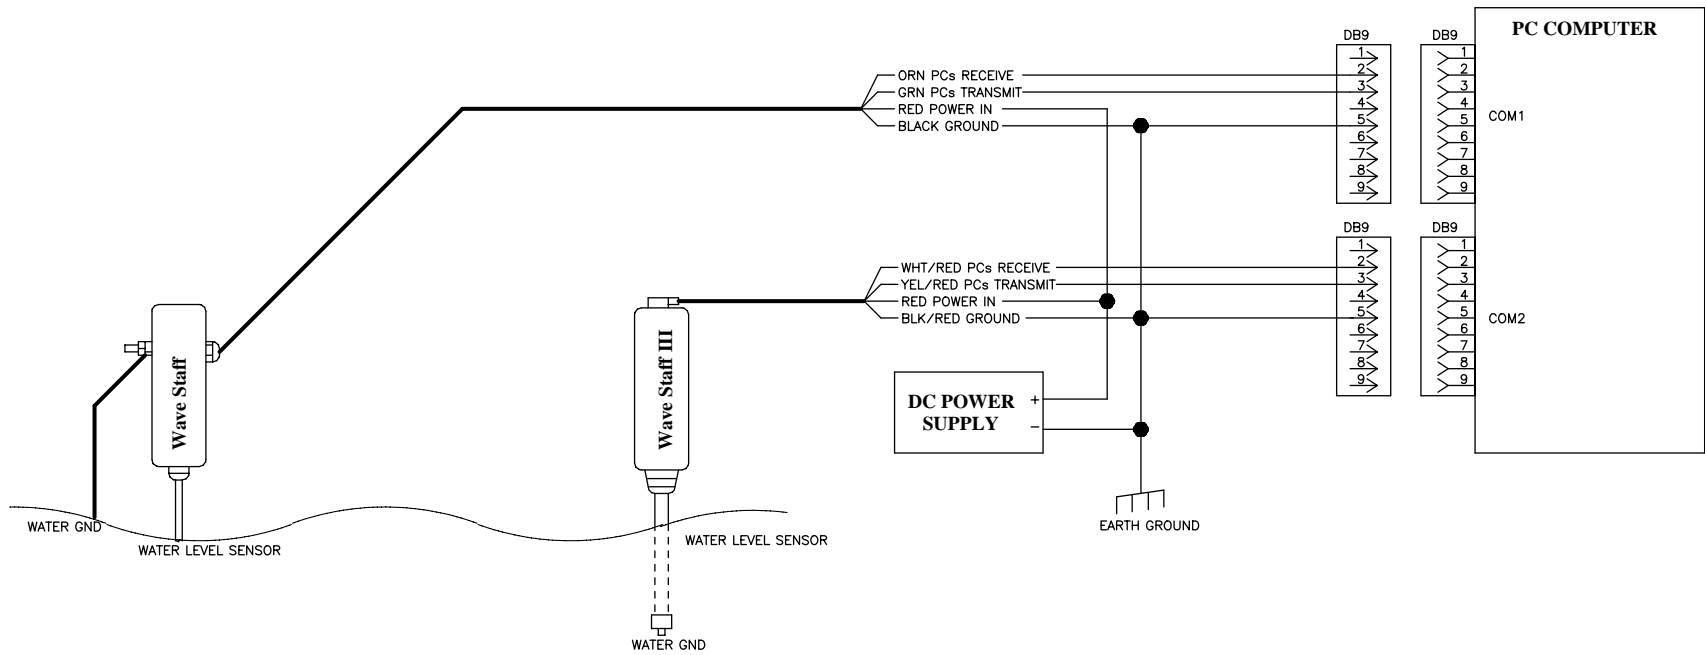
PC COMPUTER

DB9
1
2
3
4
5
6
7
8
9

DB9
1
2
3
4
5
6
7
8
9

COM1

ORN PCs RECEIVE
GRN PCs TRANSMIT
RED POWER IN
BLACK GROUND

DB9
1
2
3
4
5
6
7
8
9

DB9
1
2
3
4
5
6
7
8
9

COM2

WHT/RED PCs RECEIVE
YEL/RED PCs TRANSMIT
RED POWER IN
BLK/RED GROUND

DC POWER SUPPLY
+
–

EARTH GROUND

Wave Staff

Wave Staff III

WATER GND

WATER LEVEL SENSOR

WATER LEVEL SENSOR

WATER GND